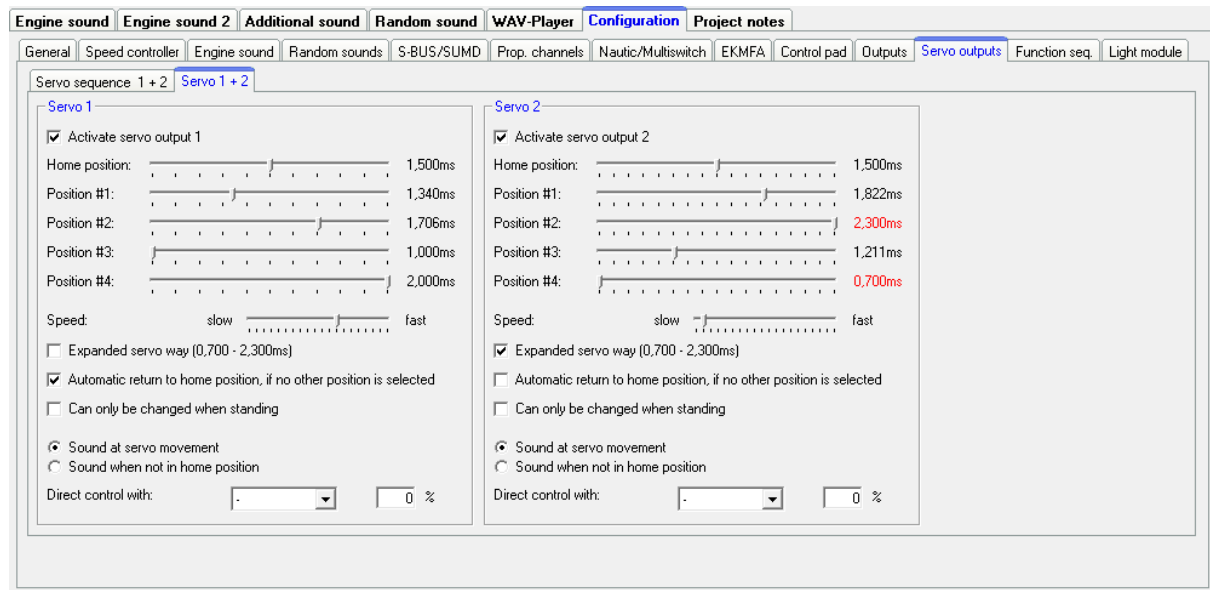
Engine sound | Engine sound 2 | Additional sound | Random sound | WAV-Player | Configuration | Project notes

General | Speed controller | Engine sound | Random sounds | S-BUS/SUMD | Prop. channels | Nautic/Multiswitch | EKMFA | Control pad | Outputs | Servo outputs | Function seq. | Light module

Servo sequence 1 + 2 | Servo 1 + 2

Servo 1

Activate servo output 1

Home position: 1,500ms

Position #1: 1,340ms

Position #2: 1,706ms

Position #3: 1,000ms

Position #4: 2,000ms

Speed: slow fast

Expanded servo way (0,700 - 2,300ms)

Automatic return to home position, if no other position is selected

Can only be changed when standing

Sound at servo movement

Sound when not in home position

Direct control with: - 0 %

Servo 2

Activate servo output 2

Home position: 1,500ms

Position #1: 1,822ms

Position #2: 2,300ms

Position #3: 1,211ms

Position #4: 0,700ms

Speed: slow fast

Expanded servo way (0,700 - 2,300ms)

Automatic return to home position, if no other position is selected

Can only be changed when standing

Sound at servo movement

Sound when not in home position

Direct control with: - 0 %